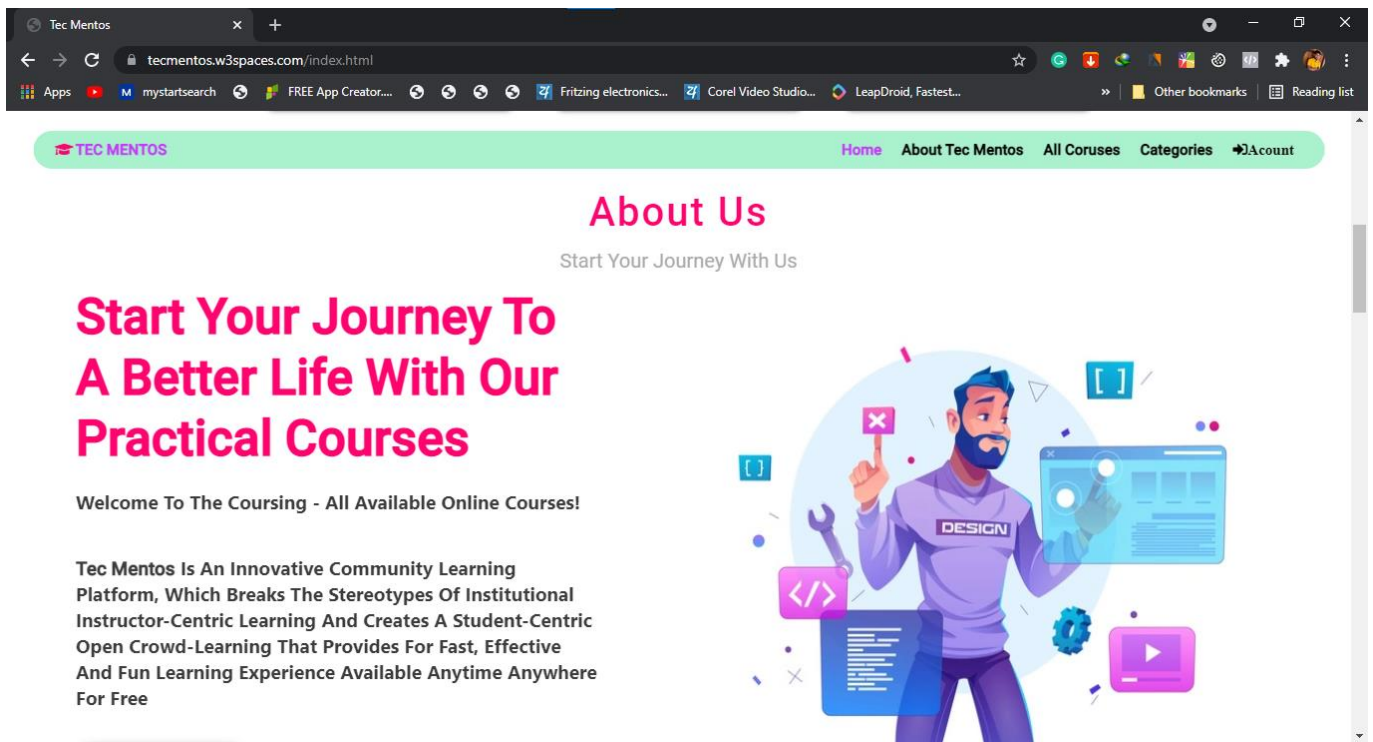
Tec Mentos

tecmentos.w3spaces.com/index.html

Apps mystartsearch FREE App Creator... Fritzing electronics... Corel Video Studio... LeapDroid, Fastest... » Other bookmarks Reading list

TEC MENTOS

Home About Tec Mentos All Coruses Categories Acount

About Us

Start Your Journey With Us

Start Your Journey To A Better Life With Our Practical Courses

Welcome To The Coursing - All Available Online Courses!

Tec Mentos Is An Innovative Community Learning Platform, Which Breaks The Stereotypes Of Institutional Instructor-Centric Learning And Creates A Student-Centric Open Crowd-Learning That Provides For Fast, Effective And Fun Learning Experience Available Anytime Anywhere For Free

DESIGN

[ ]

[ ]

</>